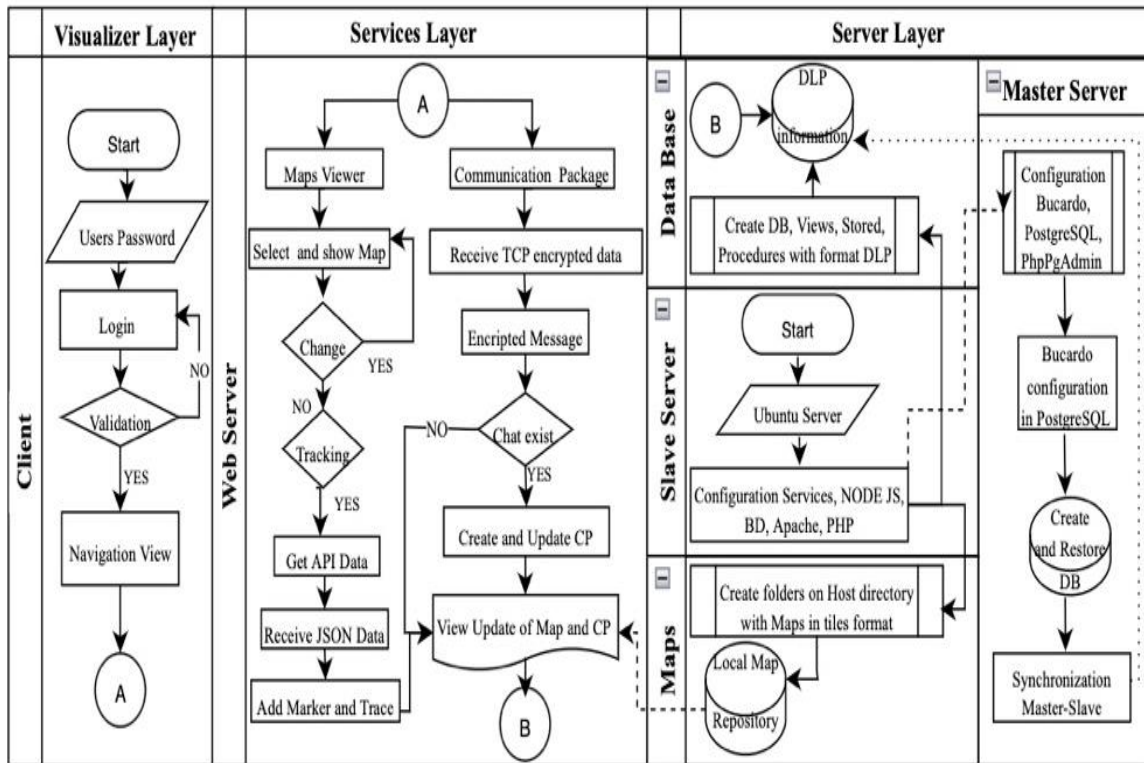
Visualizer Layer

Services Layer

Server Layer

Client

Start

Users Password

Login

NO

Validation

YES

Navigation View

A

Web Server

A

Maps Viewer

Select and show Map

Change

YES

NO

Tracking

YES

Get API Data

Receive JSON Data

Add Marker and Trace

Communication Package

Receive TCP encrypted data

Encripted Message

NO

Chat exist

YES

Create and Update CP

View Update of Map and CP

B

Data Base

B

DLP information

Create DB, Views, Stored, Procedures with format DLP

Master Server

Configuration Bucardo, PostgreSQL, PhpPgAdmin

Bucardo configuration in PostgreSQL

Create and Restore DB

Synchronization Master-Slave

Slave Server

Start

Ubuntu Server

Configuration Services, NODE JS, BD, Apache, PHP

Maps

Create folders on Host directory with Maps in tiles format

Local Map Repository